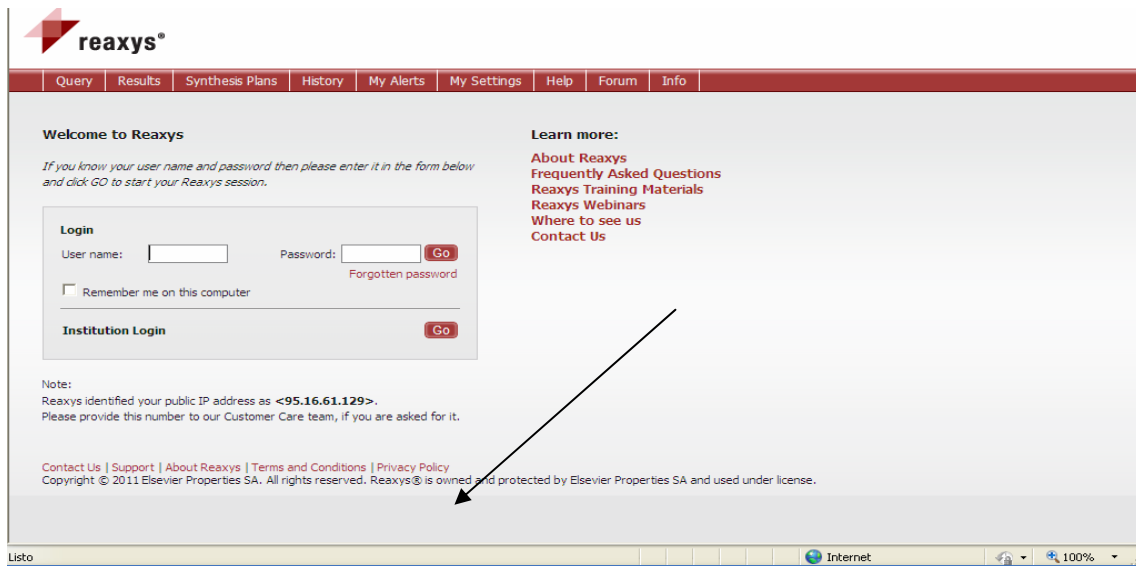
reaxys®

Query | Results | Synthesis Plans | History | My Alerts | My Settings | Help | Forum | Info

**Welcome to Reaxys**

*If you know your user name and password then please enter it in the form below and click GO to start your Reaxys session.*

**Login**

User name: Password: Go

Forgotten password

Remember me on this computer

**Institution Login** Go

Note:
Reaxys identified your public IP address as **<95.16.61.129>**.
Please provide this number to our Customer Care team, if you are asked for it.

**Learn more:**

About Reaxys
Frequently Asked Questions
Reaxys Training Materials
Reaxys Webinars
Where to see us
Contact Us

Contact Us | Support | About Reaxys | Terms and Conditions | Privacy Policy
Copyright © 2011 Elsevier Properties SA. All rights reserved. Reaxys® is owned and protected by Elsevier Properties SA and used under license.

Listo

Internet

100%